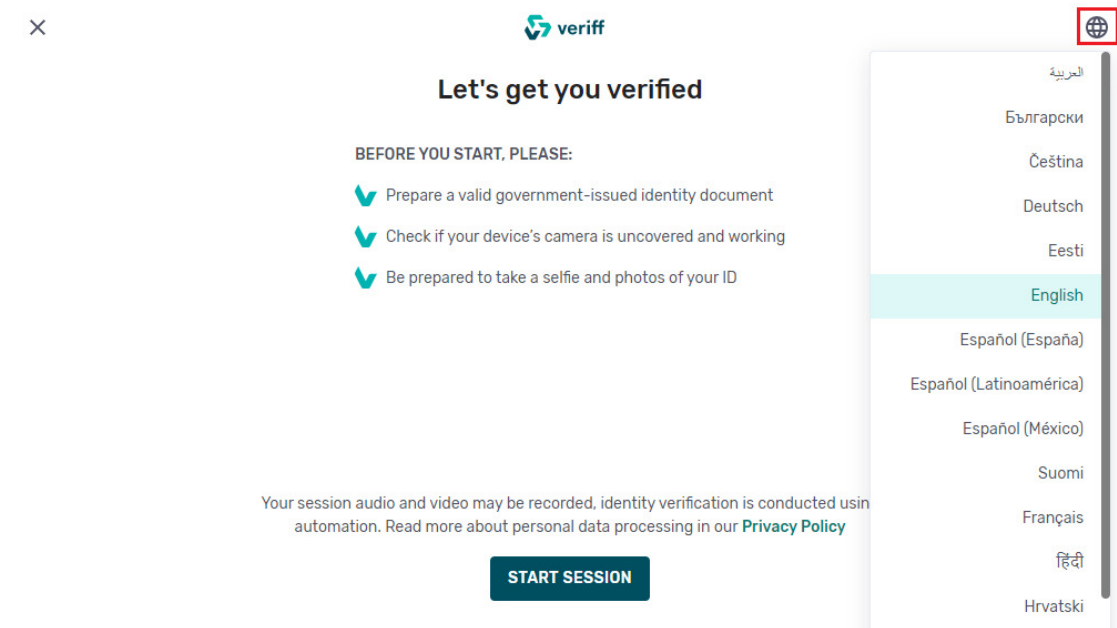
veriff

Let's get you verified

BEFORE YOU START, PLEASE:

Prepare a valid government-issued identity document

Check if your device's camera is uncovered and working

Be prepared to take a selfie and photos of your ID

Your session audio and video may be recorded, identity verification is conducted usin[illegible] automation. Read more about personal data processing in our Privacy Policy

START SESSION

العربية
Български
Čeština
Deutsch
Eesti
English
Español (España)
Español (Latinoamérica)
Español (México)
Suomi
Français
हिंदी
Hrvatski